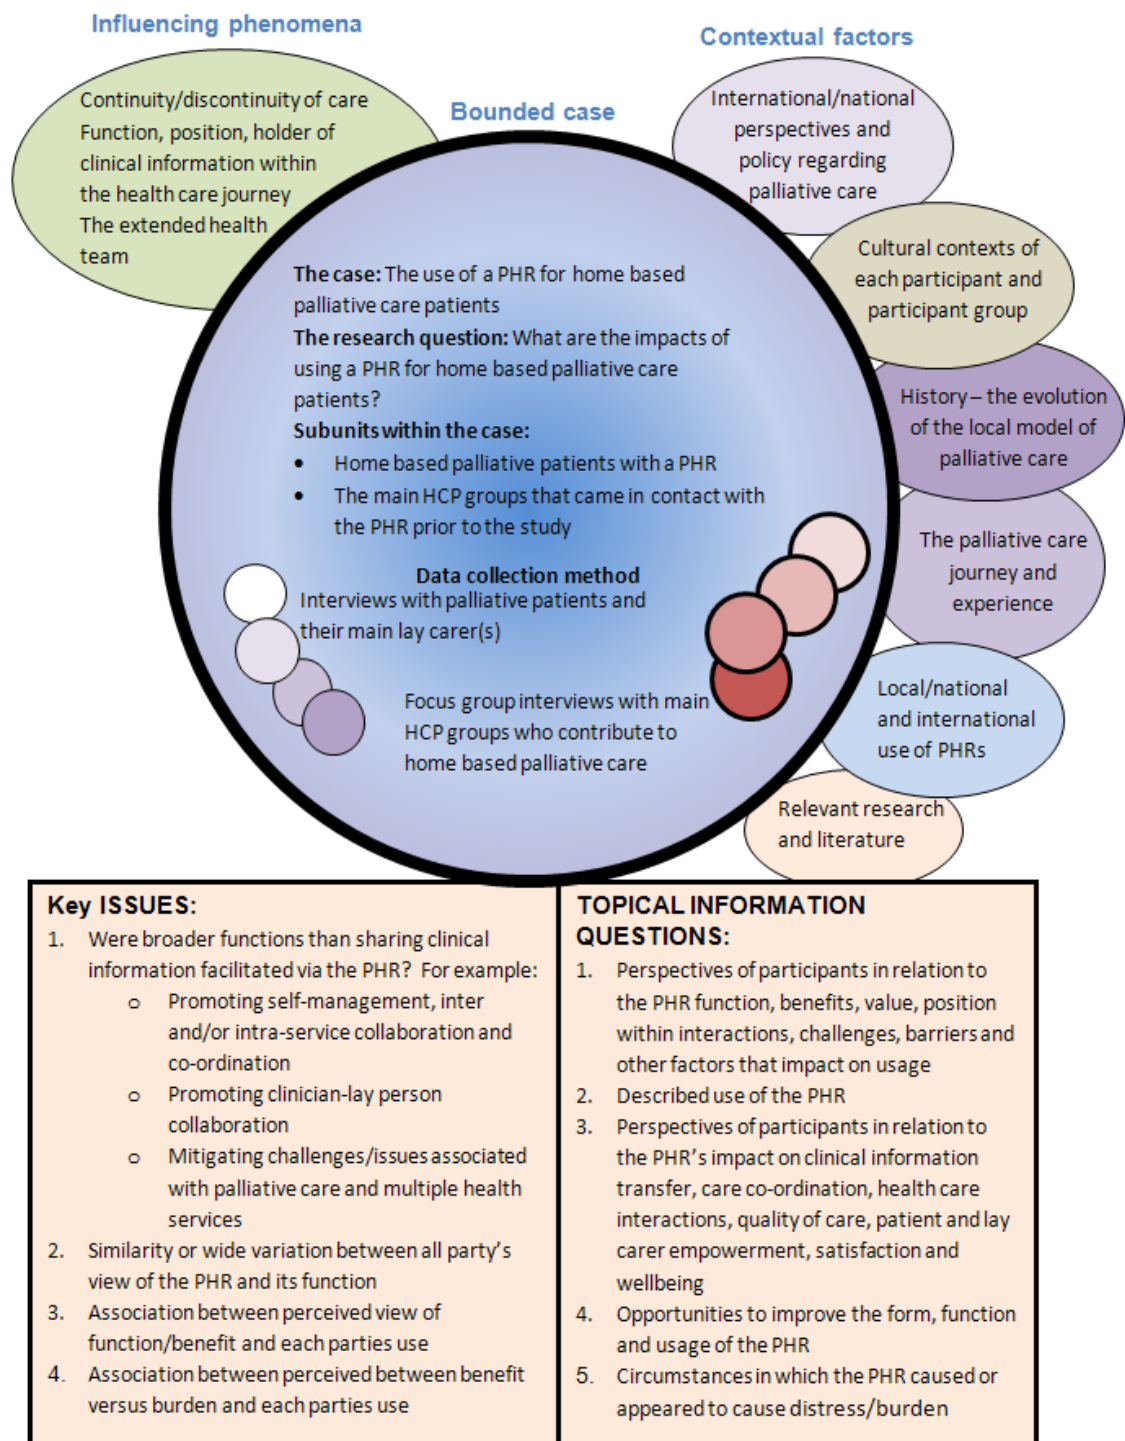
Influencing phenomena

Continuity/discontinuity of care
Function, position, holder of clinical information within the health care journey
The extended health team

Bounded case

Contextual factors

International/national perspectives and policy regarding palliative care

Cultural contexts of each participant and participant group

History – the evolution of the local model of palliative care

The palliative care journey and experience

Local/national and international use of PHRs

Relevant research and literature

The case: The use of a PHR for home based palliative care patients
The research question: What are the impacts of using a PHR for home based palliative care patients?
Subunits within the case:
• Home based palliative patients with a PHR
• The main HCP groups that came in contact with the PHR prior to the study

Data collection method
Interviews with palliative patients and their main lay carer(s)

Focus group interviews with main HCP groups who contribute to home based palliative care

Key ISSUES:
1. Were broader functions than sharing clinical information facilitated via the PHR? For example:
o Promoting self-management, inter and/or intra-service collaboration and co-ordination
o Promoting clinician-lay person collaboration
o Mitigating challenges/issues associated with palliative care and multiple health services
2. Similarity or wide variation between all party's view of the PHR and its function
3. Association between perceived view of function/benefit and each parties use
4. Association between perceived between benefit versus burden and each parties use

TOPICAL INFORMATION QUESTIONS:
1. Perspectives of participants in relation to the PHR function, benefits, value, position within interactions, challenges, barriers and other factors that impact on usage
2. Described use of the PHR
3. Perspectives of participants in relation to the PHR's impact on clinical information transfer, care co-ordination, health care interactions, quality of care, patient and lay carer empowerment, satisfaction and wellbeing
4. Opportunities to improve the form, function and usage of the PHR
5. Circumstances in which the PHR caused or appeared to cause distress/burden